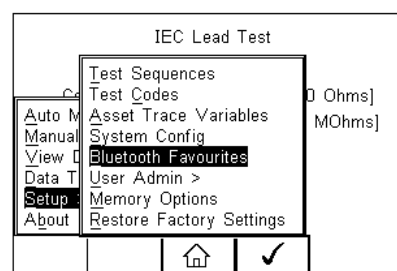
IEC Lead Test

Co

0 Ohms]

MOhms]

Auto M

Manual

View D

Data T

Setup

About

Test Sequences

Test Codes

Asset Trace Variables

System Config

Bluetooth Favourites

User Admin >

Memory Options

Restore Factory Settings

✓